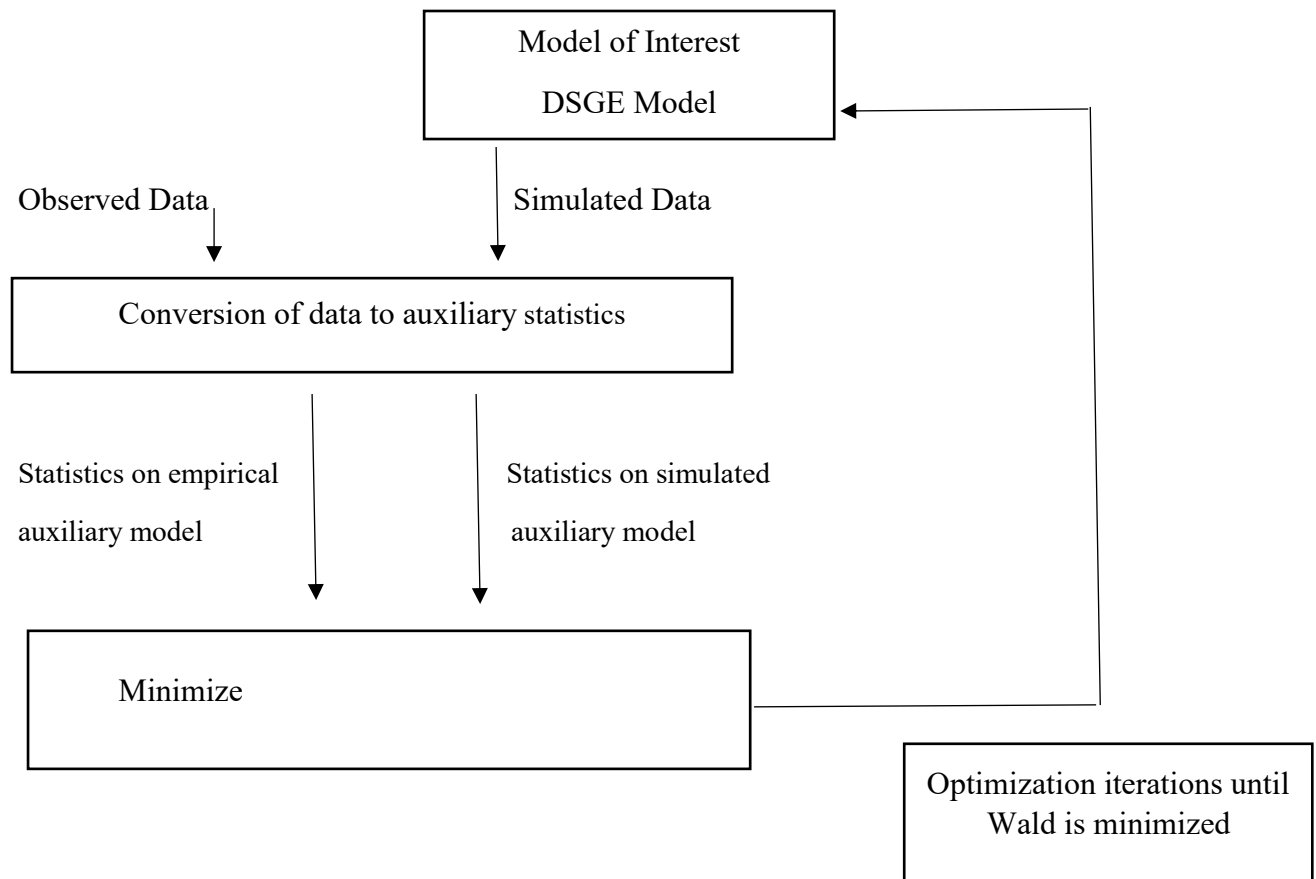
Model of Interest
DSGE Model

Observed Data

Simulated Data

Conversion of data to auxiliary statistics

Statistics on empirical auxiliary model

Statistics on simulated auxiliary model

Minimize

Optimization iterations until Wald is minimized